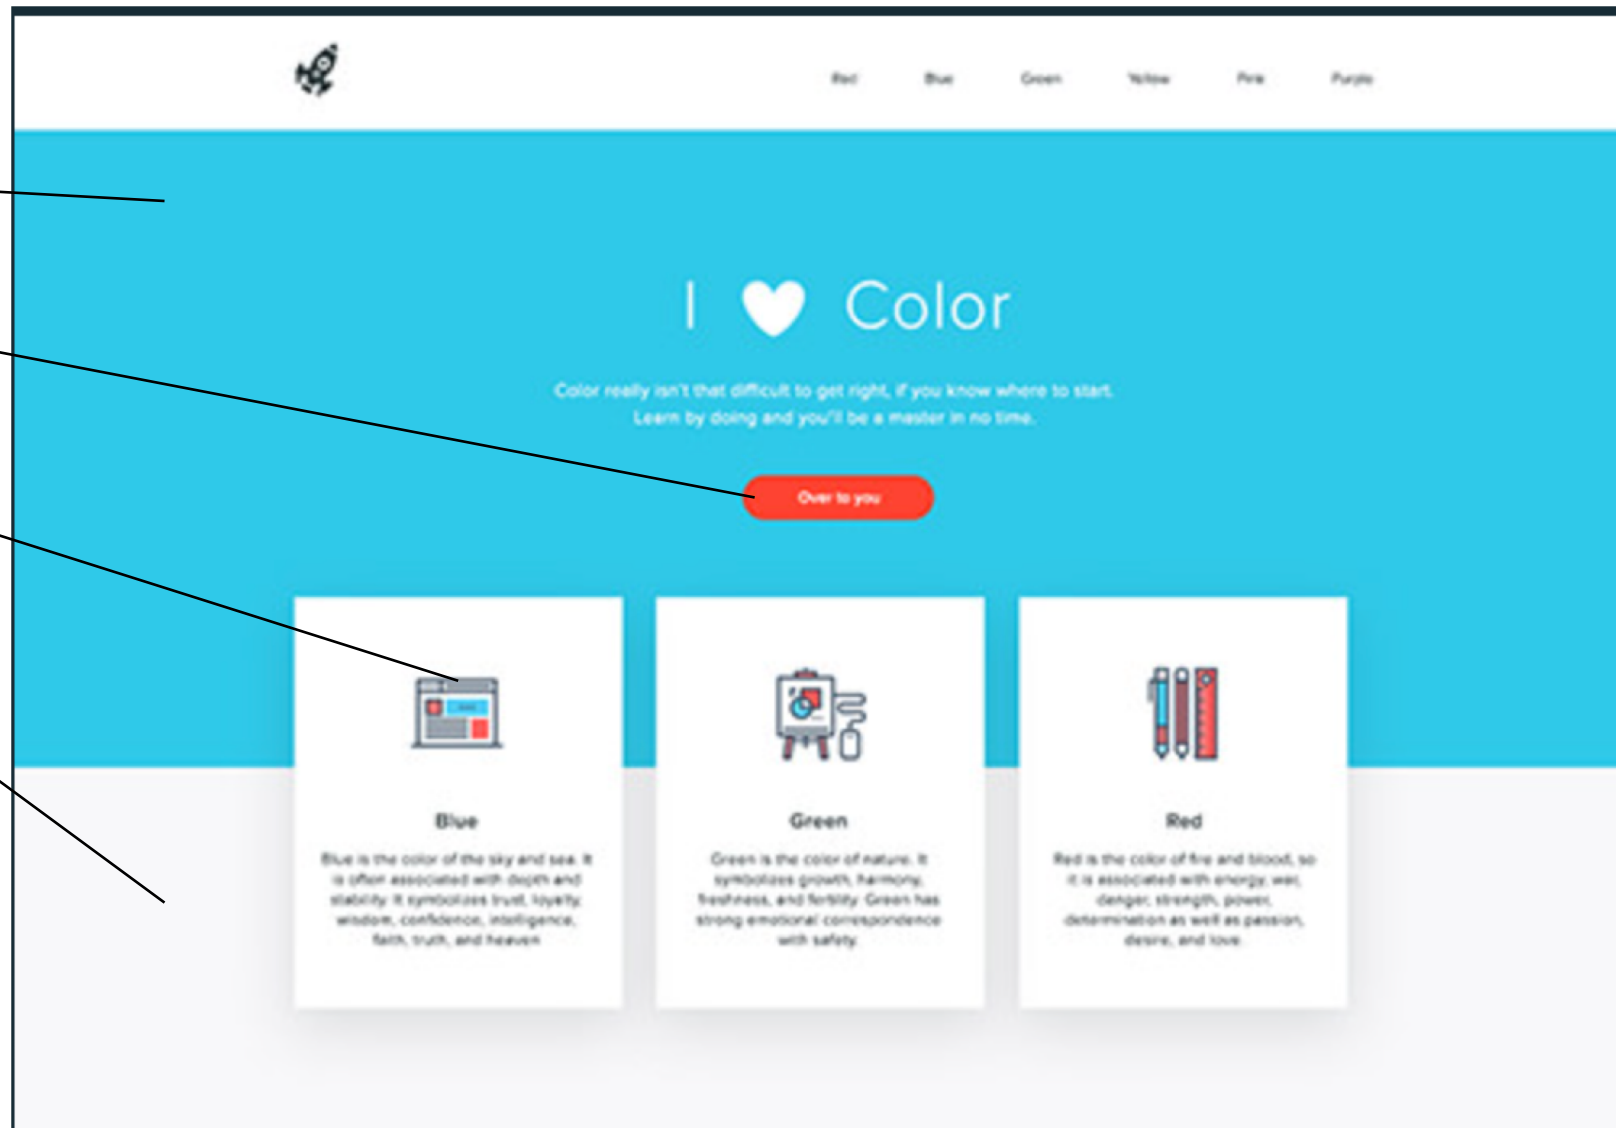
Red Blue Green Yellow Pink Purple

I ♥ Color

Color really isn't that difficult to get right, if you know where to start. Learn by doing and you'll be a master in no time.

Over to you

Blue

Blue is the color of the sky and sea. It is often associated with depth and stability. It symbolizes trust, loyalty, wisdom, confidence, intelligence, faith, truth, and heaven.

Green

Green is the color of nature. It symbolizes growth, harmony, freshness, and fertility. Green has strong emotional correspondence with safety.

Red

Red is the color of fire and blood, so it is associated with energy, war, danger, strength, power, determination as well as passion, desire, and love.